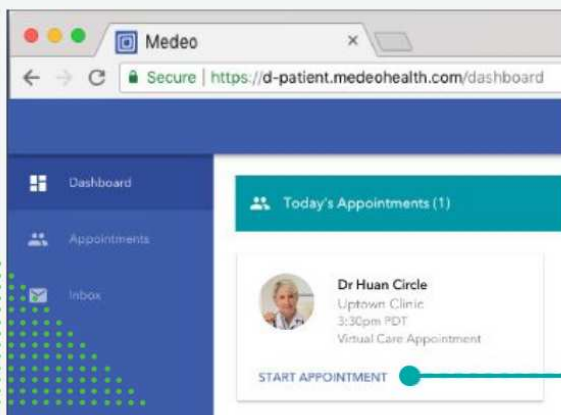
Medeo
×
Secure | https://d-patient.medeohealth.com/dashboard

Dashboard
Appointments
Inbox

Today's Appointments (1)

Dr Huan Circle
Uptown Clinic
3:30pm PDT
Virtual Care Appointment

START APPOINTMENT